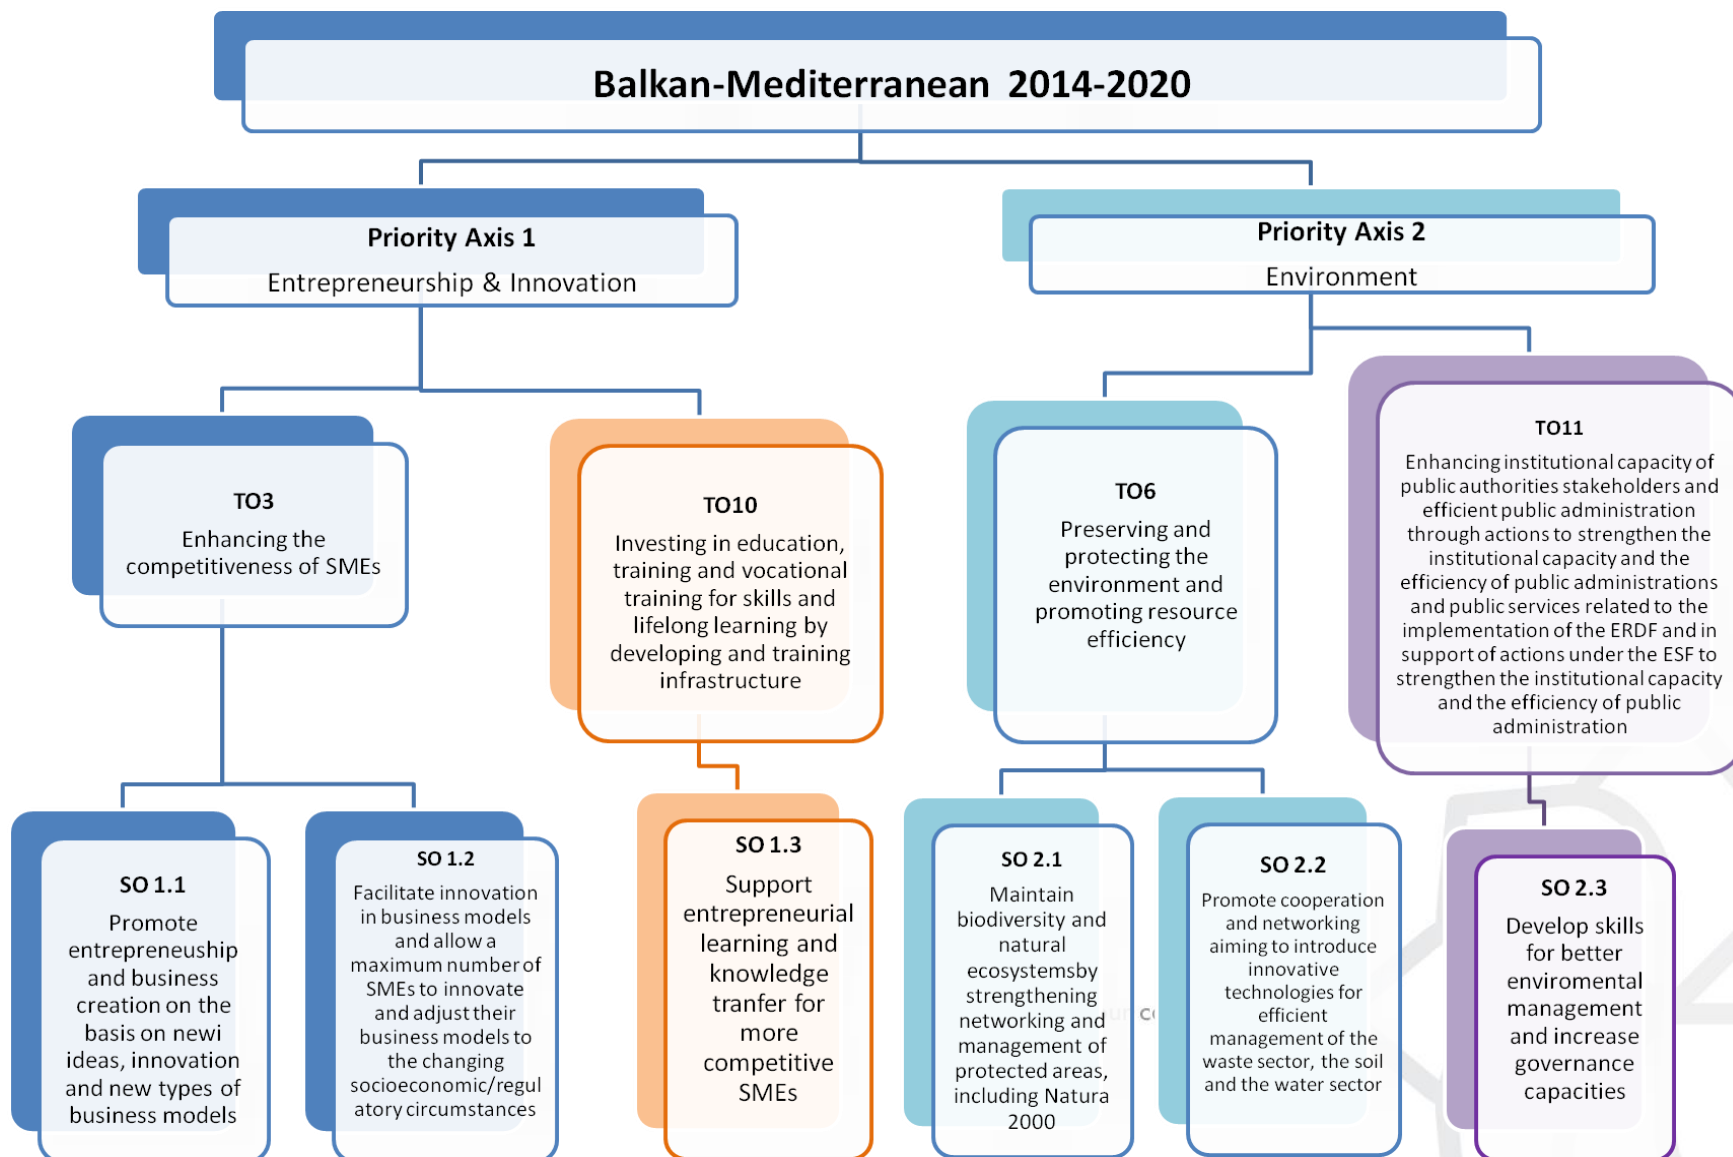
Balkan-Mediterranean 2014-2020

Priority Axis 1
Entrepreneurship & Innovation

Priority Axis 2
Environment

TO3
Enhancing the competitiveness of SMEs

TO10
Investing in education, training and vocational training for skills and lifelong learning by developing and training infrastructure

TO6
Preserving and protecting the environment and promoting resource efficiency

TO11
Enhancing institutional capacity of public authorities stakeholders and efficient public administration through actions to strengthen the institutional capacity and the efficiency of public administrations and public services related to the implementation of the ERDF and in support of actions under the ESF to strengthen the institutional capacity and the efficiency of public administration

SO 1.1
Promote entrepreneuship and business creation on the basis on newi ideas, innovation and new types of business models

SO 1.2
Facilitate innovation in business models and allow a maximum number of SMEs to innovate and adjust their business models to the changing socioeconomic/regulatory circumstances

SO 1.3
Support entrepreneurial learning and knowledge tranfer for more competitive SMEs

SO 2.1
Maintain biodiversity and natural ecosystemsby strengthening networking and management of protected areas, including Natura 2000

SO 2.2
Promote cooperation and networking aiming to introduce innovative technologies for efficient management of the waste sector, the soil and the water sector

SO 2.3
Develop skills for better enviromental management and increase governance capacities